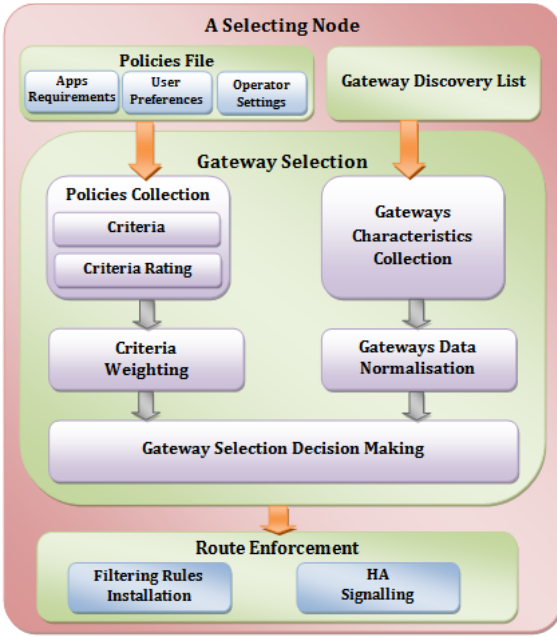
A Selecting Node

Policies File

Apps Requirements

User Preferences

Operator Settings

Gateway Discovery List

Gateway Selection

Policies Collection

Criteria

Criteria Rating

Gateways Characteristics Collection

Criteria Weighting

Gateways Data Normalisation

Gateway Selection Decision Making

Route Enforcement

Filtering Rules Installation

HA Signalling